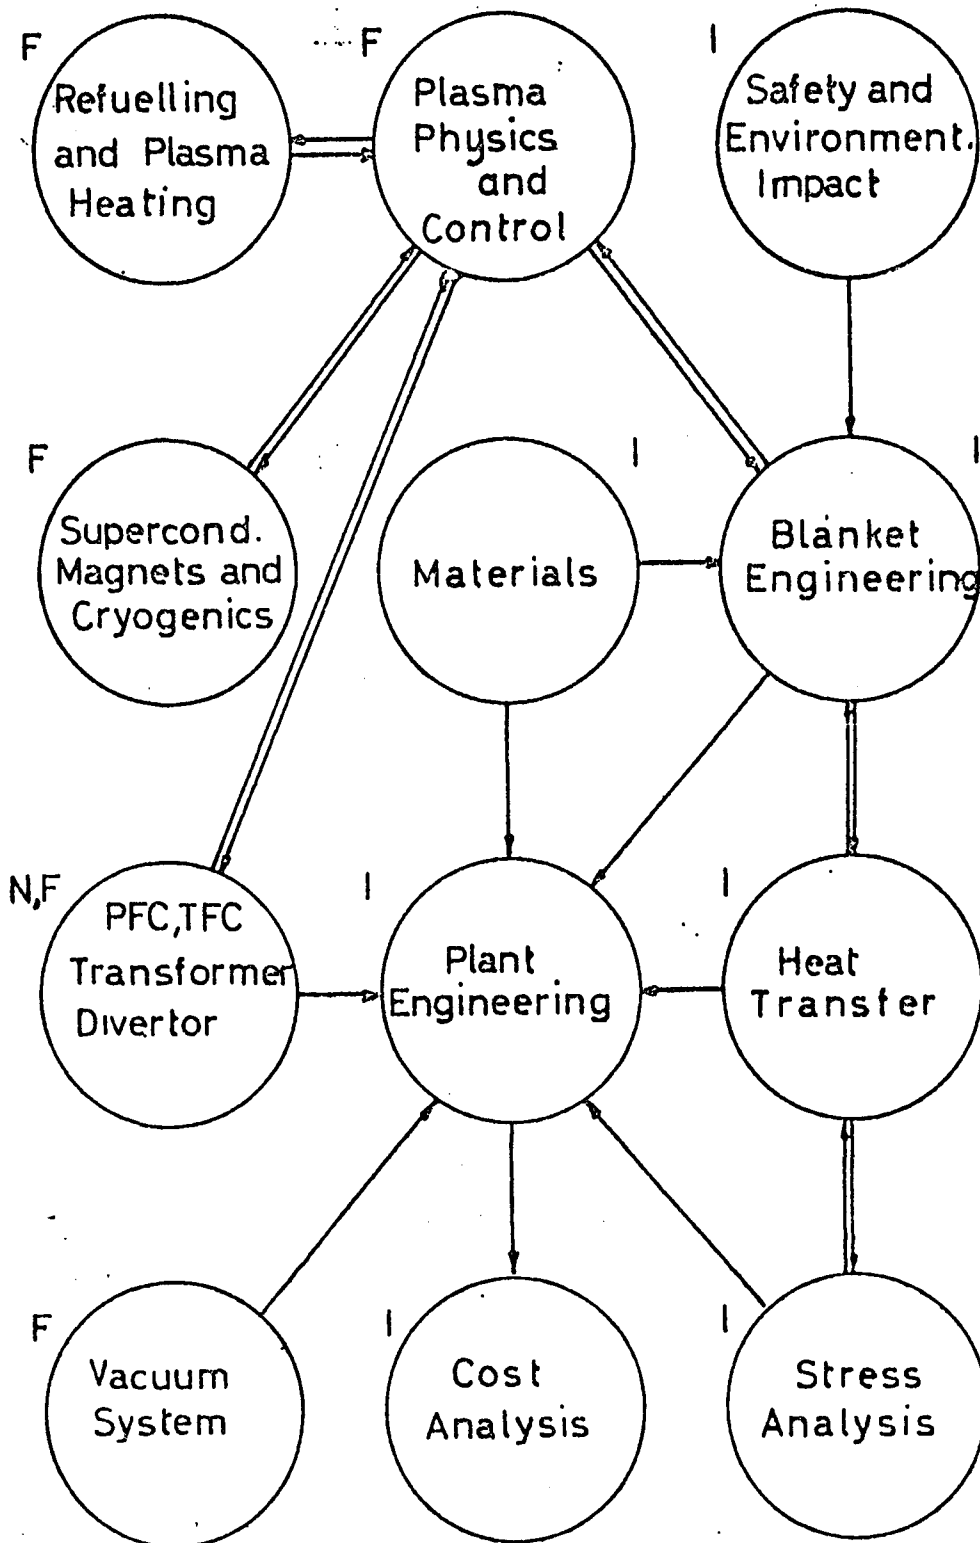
F
Refuelling and Plasma Heating

F
Plasma Physics and Control

I
Safety and Environment. Impact

F
Supercond. Magnets and Cryogenics

I
Materials

I
Blanket Engineering

N,F
PFC,TFC Transformer Divertor

I
Plant Engineering

I
Heat Transfer

F
Vacuum System

I
Cost Analysis

I
Stress Analysis